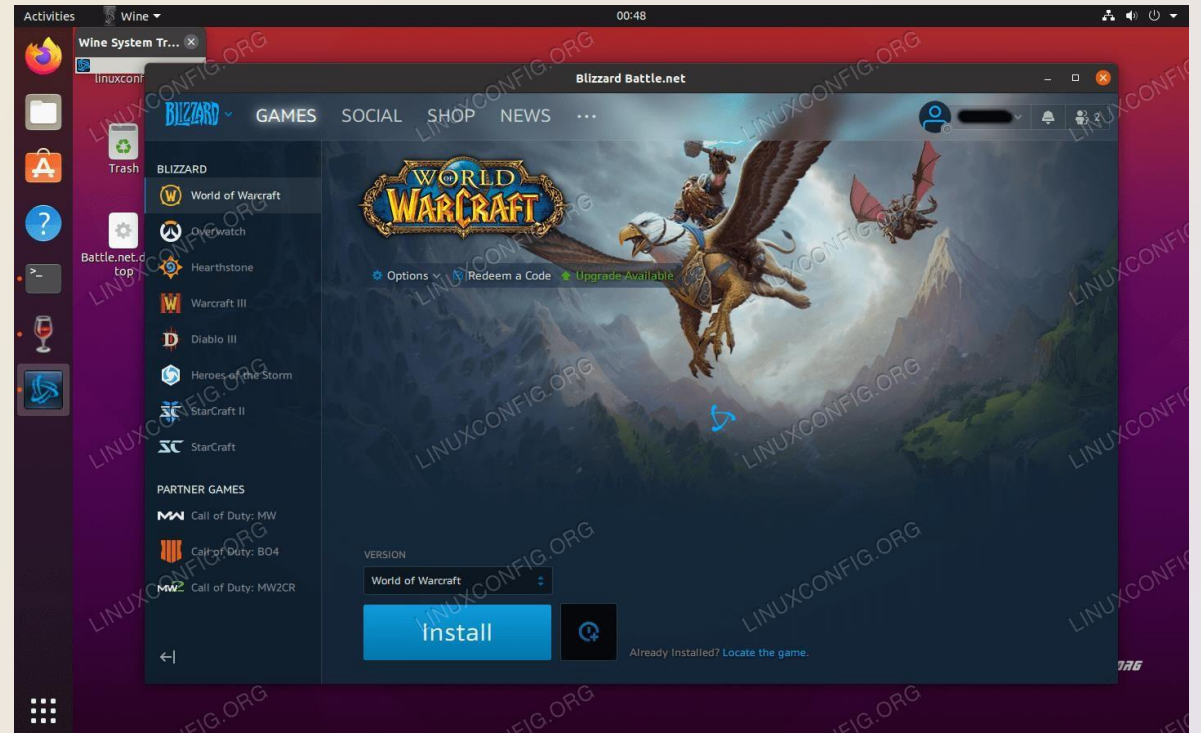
Activities Wine ▾ 00:48

Wine System Tr...

linuxconf

Trash

Battle.net.desktop

Blizzard Battle.net

BLIZZARD GAMES SOCIAL SHOP NEWS ···

2

BLIZZARD

World of Warcraft

Overwatch

Hearthstone

Warcraft III

Diablo III

Heroes of the Storm

StarCraft II

StarCraft

PARTNER GAMES

Call of Duty: MW

Call of Duty: BO4

Call of Duty: MW2CR

WORLD OF WARCRAFT

Options ⌄ Redeem a Code Upgrade Available

VERSION

World of Warcraft

Install

Already Installed? Locate the game.

LINUXCONFIG.ORG